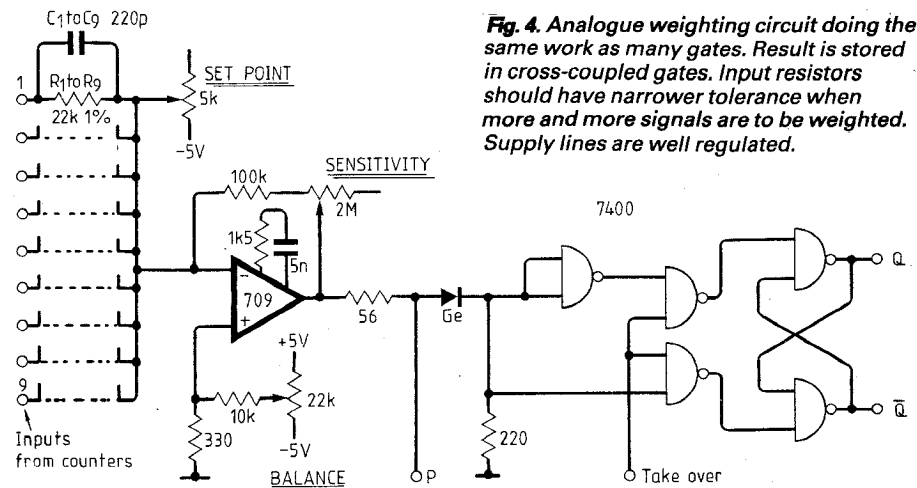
Fig. 4. Analogue weighting circuit doing the same work as many gates. Result is stored in cross-coupled gates. Input resistors should have narrower tolerance when more and more signals are to be weighted. Supply lines are well regulated.

C1toC9 220p
1
R1toR9
22k 1%
SET POINT
5k
-5V
SENSITIVITY
100k
2M
1k5
5n
709
-
+
56
Ge
+5V
22k
10k
-5V
330
BALANCE
P
9
Inputs from counters
220
7400
Q
$\bar{Q}$
Take over